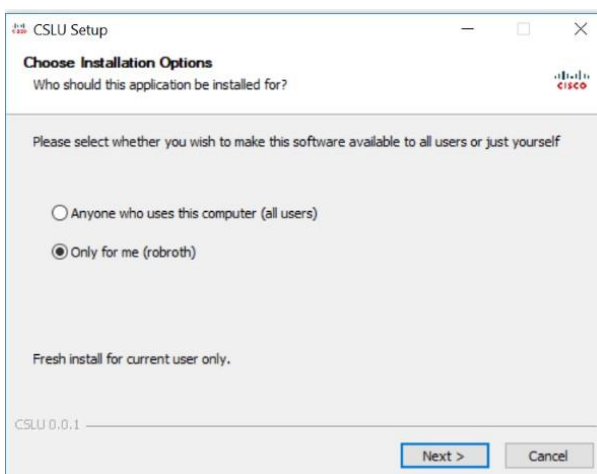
CSLU Setup

Choose Installation Options
Who should this application be installed for?

cisco

Please select whether you wish to make this software available to all users or just yourself

Anyone who uses this computer (all users)

Only for me (robroth)

Fresh install for current user only.

CSLU 0.0.1

Next >

Cancel